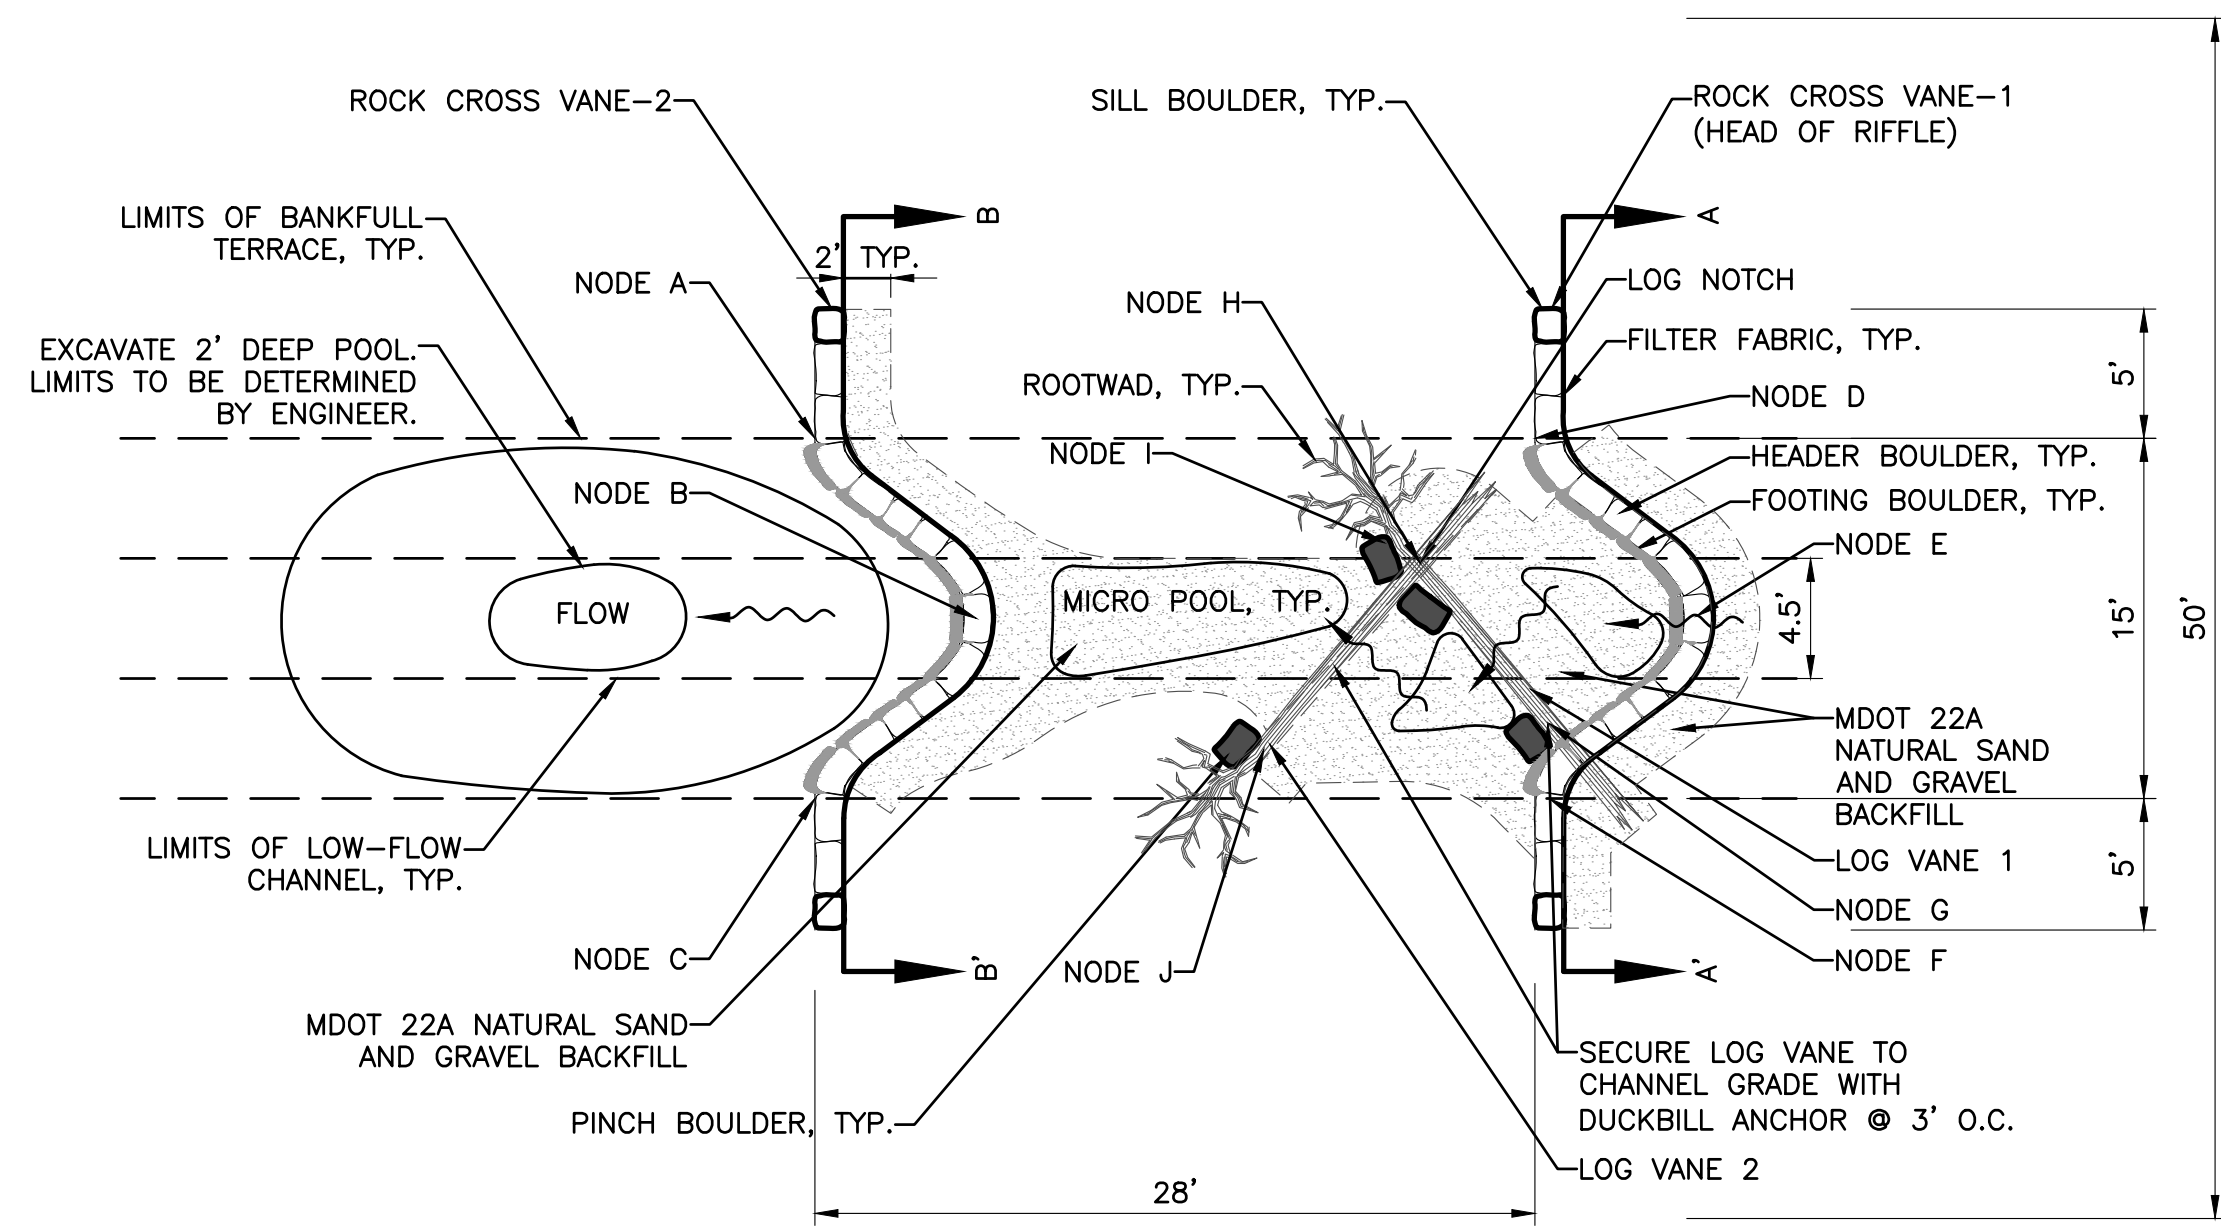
ROCK CROSS VANE–2

SILL BOULDER, TYP.

ROCK CROSS VANE–1 (HEAD OF RIFFLE)

LIMITS OF BANKFULL TERRACE, TYP.

B

A

2' TYP.

NODE A

LOG NOTCH

NODE H

EXCAVATE 2' DEEP POOL. LIMITS TO BE DETERMINED BY ENGINEER.

FILTER FABRIC, TYP.

5'

ROOTWAD, TYP.

NODE D

NODE I

HEADER BOULDER, TYP.

NODE B

FOOTING BOULDER, TYP.

NODE E

MICRO POOL, TYP.

FLOW

4.5'

15'

50'

MDOT 22A NATURAL SAND AND GRAVEL BACKFILL

LIMITS OF LOW–FLOW CHANNEL, TYP.

LOG VANE 1

5'

NODE G

NODE C

B'

NODE J

A'

NODE F

MDOT 22A NATURAL SAND AND GRAVEL BACKFILL

SECURE LOG VANE TO CHANNEL GRADE WITH DUCKBILL ANCHOR @ 3' O.C.

PINCH BOULDER, TYP.

LOG VANE 2

28'